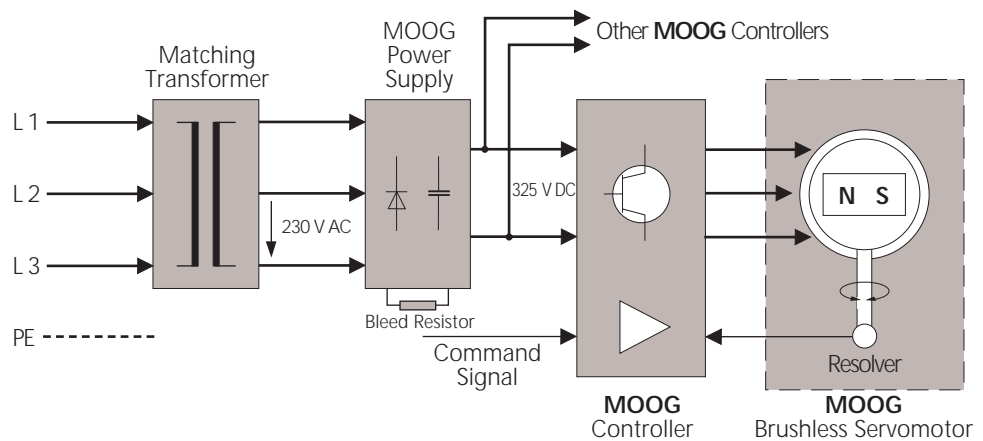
Matching Transformer

MOOG Power Supply

Other **MOOG** Controllers

L 1

L 2

L 3

PE

230 V AC

325 V DC

N S

Bleed Resistor

Command Signal

Resolver

**MOOG** Controller

**MOOG** Brushless Servomotor